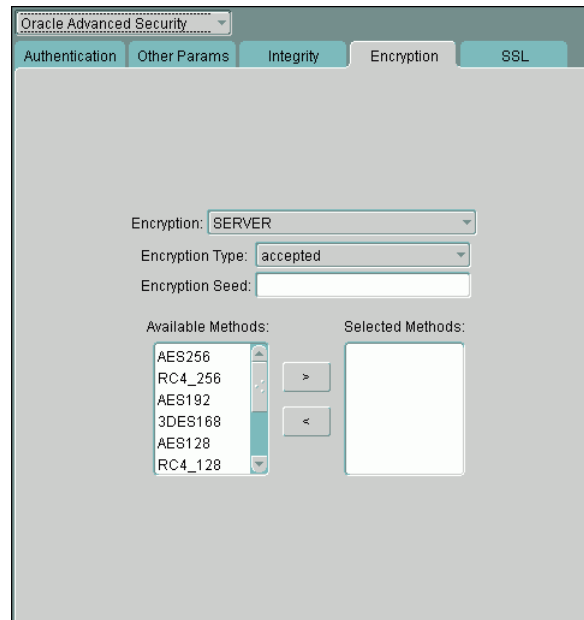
Oracle Advanced Security

Authentication
Other Params
Integrity
Encryption
SSL

Encryption: SERVER

Encryption Type: accepted

Encryption Seed:

Available Methods:

Selected Methods:

AES256
RC4_256
AES192
3DES168
AES128
RC4_128

>

<